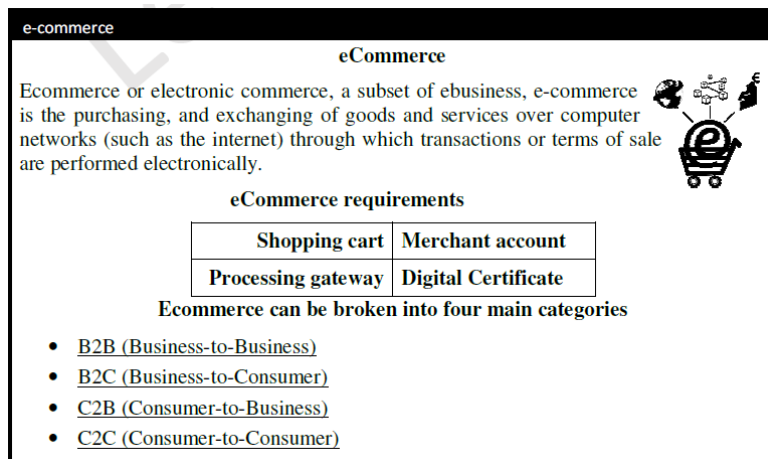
e-commerce

eCommerce

Ecommerce or electronic commerce, a subset of ebusiness, e-commerce is the purchasing, and exchanging of goods and services over computer networks (such as the internet) through which transactions or terms of sale are performed electronically.

eCommerce requirements

| Shopping cart | Merchant account |
|---|---|
| Processing gateway | Digital Certificate |

Ecommerce can be broken into four main categories

- B2B (Business-to-Business)
- B2C (Business-to-Consumer)
- C2B (Consumer-to-Business)
- C2C (Consumer-to-Consumer)